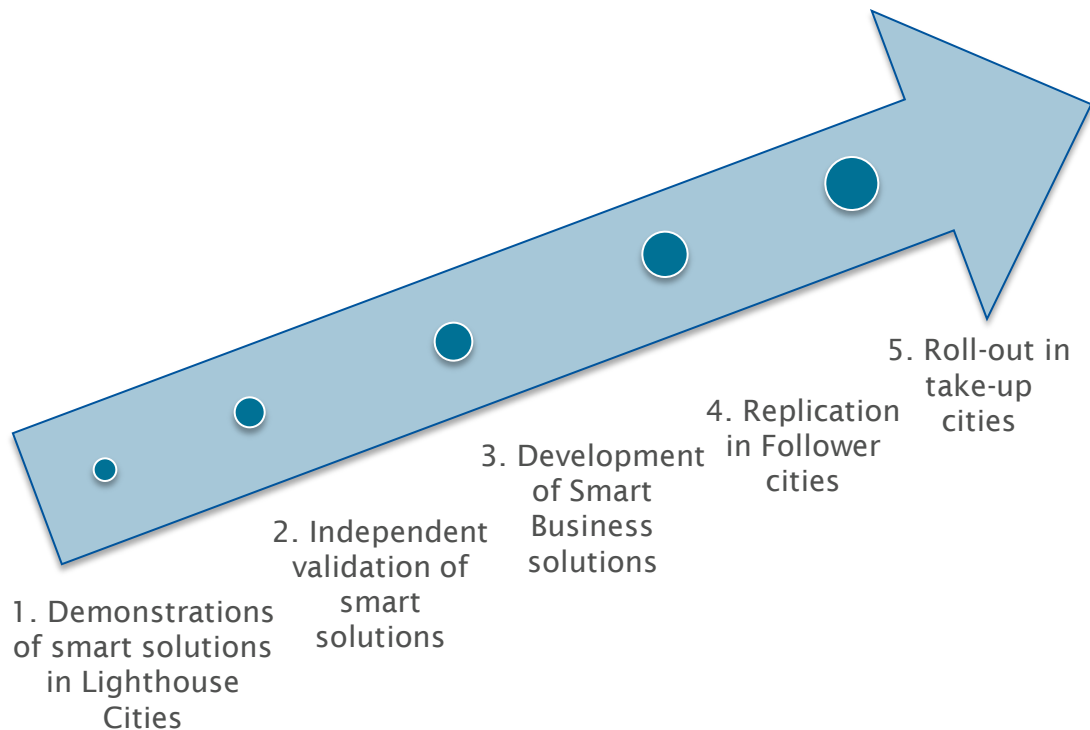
1. Demonstrations of smart solutions in Lighthouse Cities

2. Independent validation of smart solutions

3. Development of Smart Business solutions

4. Replication in Follower cities

5. Roll-out in take-up cities